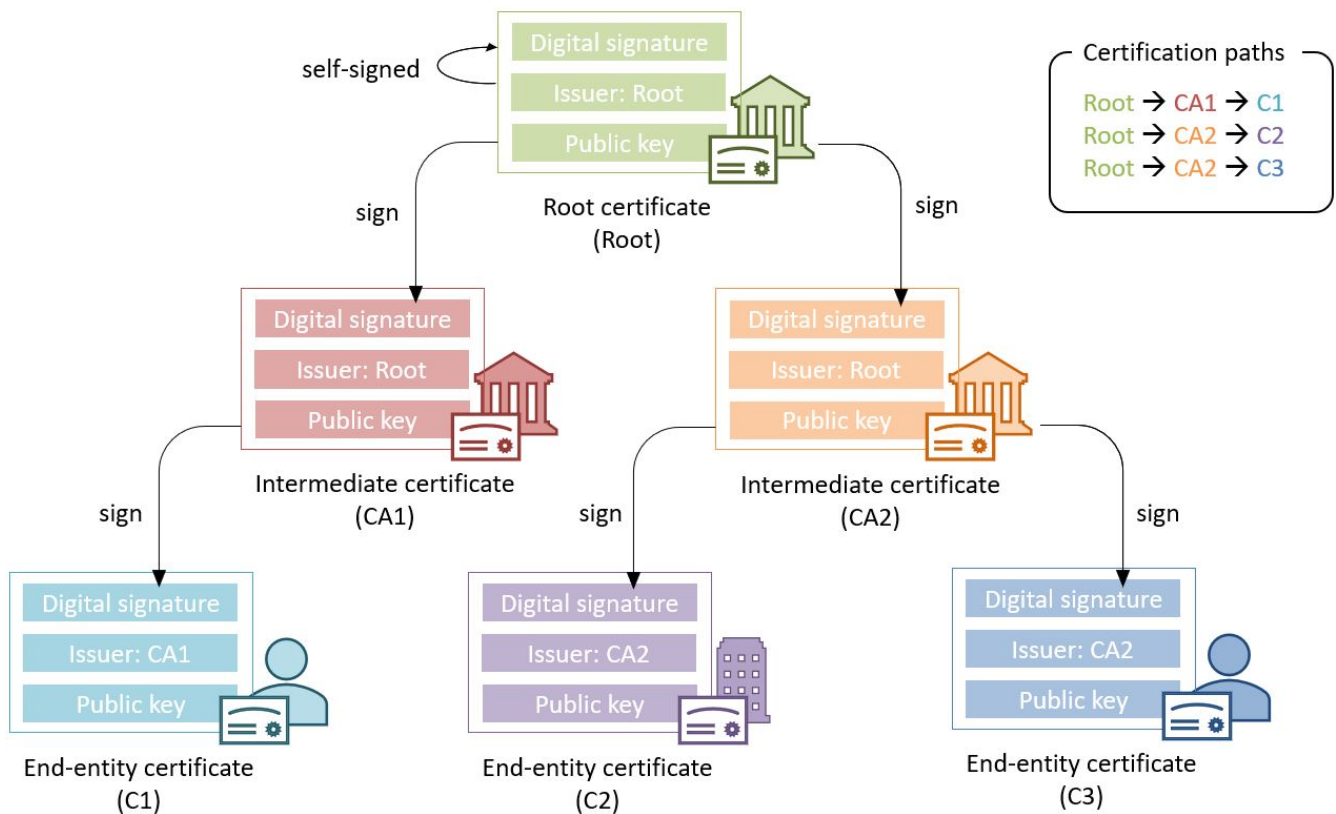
self-signed

Digital signature
Issuer: Root
Public key

Root certificate
(Root)

Certification paths
Root → CA1 → C1
Root → CA2 → C2
Root → CA2 → C3

sign

sign

Digital signature
Issuer: Root
Public key

Intermediate certificate
(CA1)

Digital signature
Issuer: Root
Public key

Intermediate certificate
(CA2)

sign

sign

sign

Digital signature
Issuer: CA1
Public key

End-entity certificate
(C1)

Digital signature
Issuer: CA2
Public key

End-entity certificate
(C2)

Digital signature
Issuer: CA2
Public key

End-entity certificate
(C3)